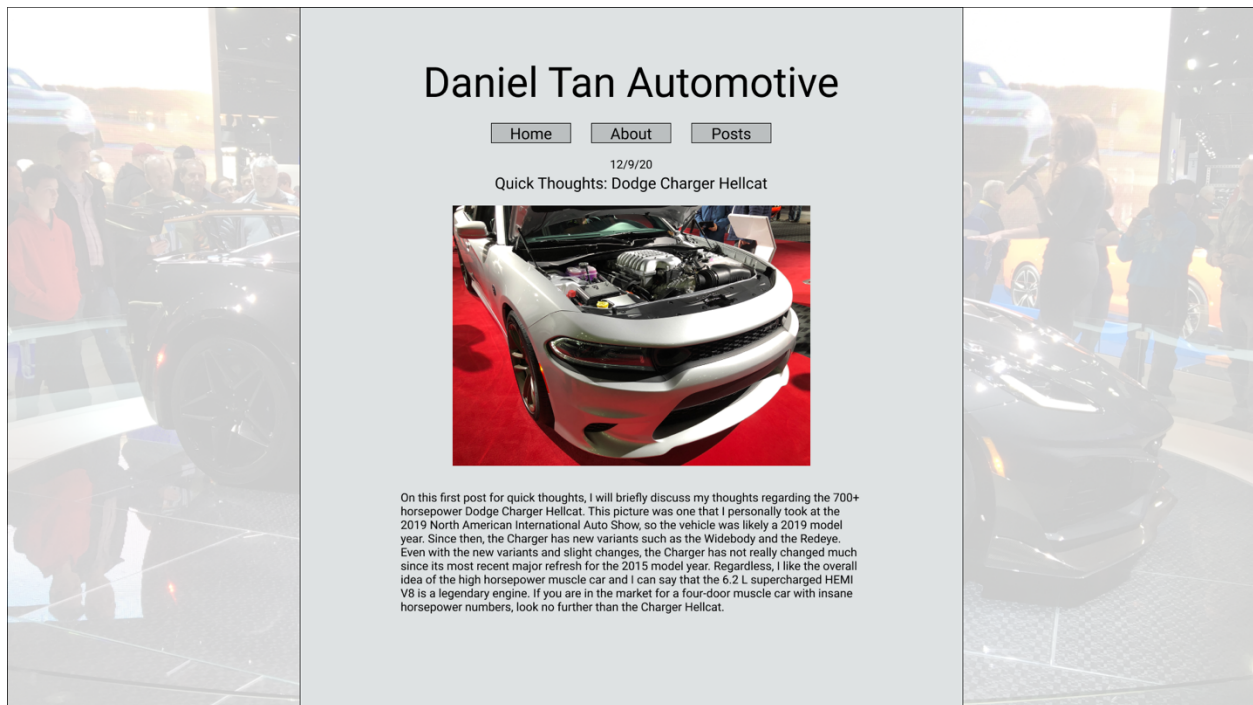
Daniel Tan Automotive

Home About Posts

12/9/20

Quick Thoughts: Dodge Charger Hellcat

On this first post for quick thoughts, I will briefly discuss my thoughts regarding the 700+ horsepower Dodge Charger Hellcat. This picture was one that I personally took at the 2019 North American International Auto Show, so the vehicle was likely a 2019 model year. Since then, the Charger has new variants such as the Widebody and the Redeye. Even with the new variants and slight changes, the Charger has not really changed much since its most recent major refresh for the 2015 model year. Regardless, I like the overall idea of the high horsepower muscle car and I can say that the 6.2 L supercharged HEMI V8 is a legendary engine. If you are in the market for a four-door muscle car with insane horsepower numbers, look no further than the Charger Hellcat.